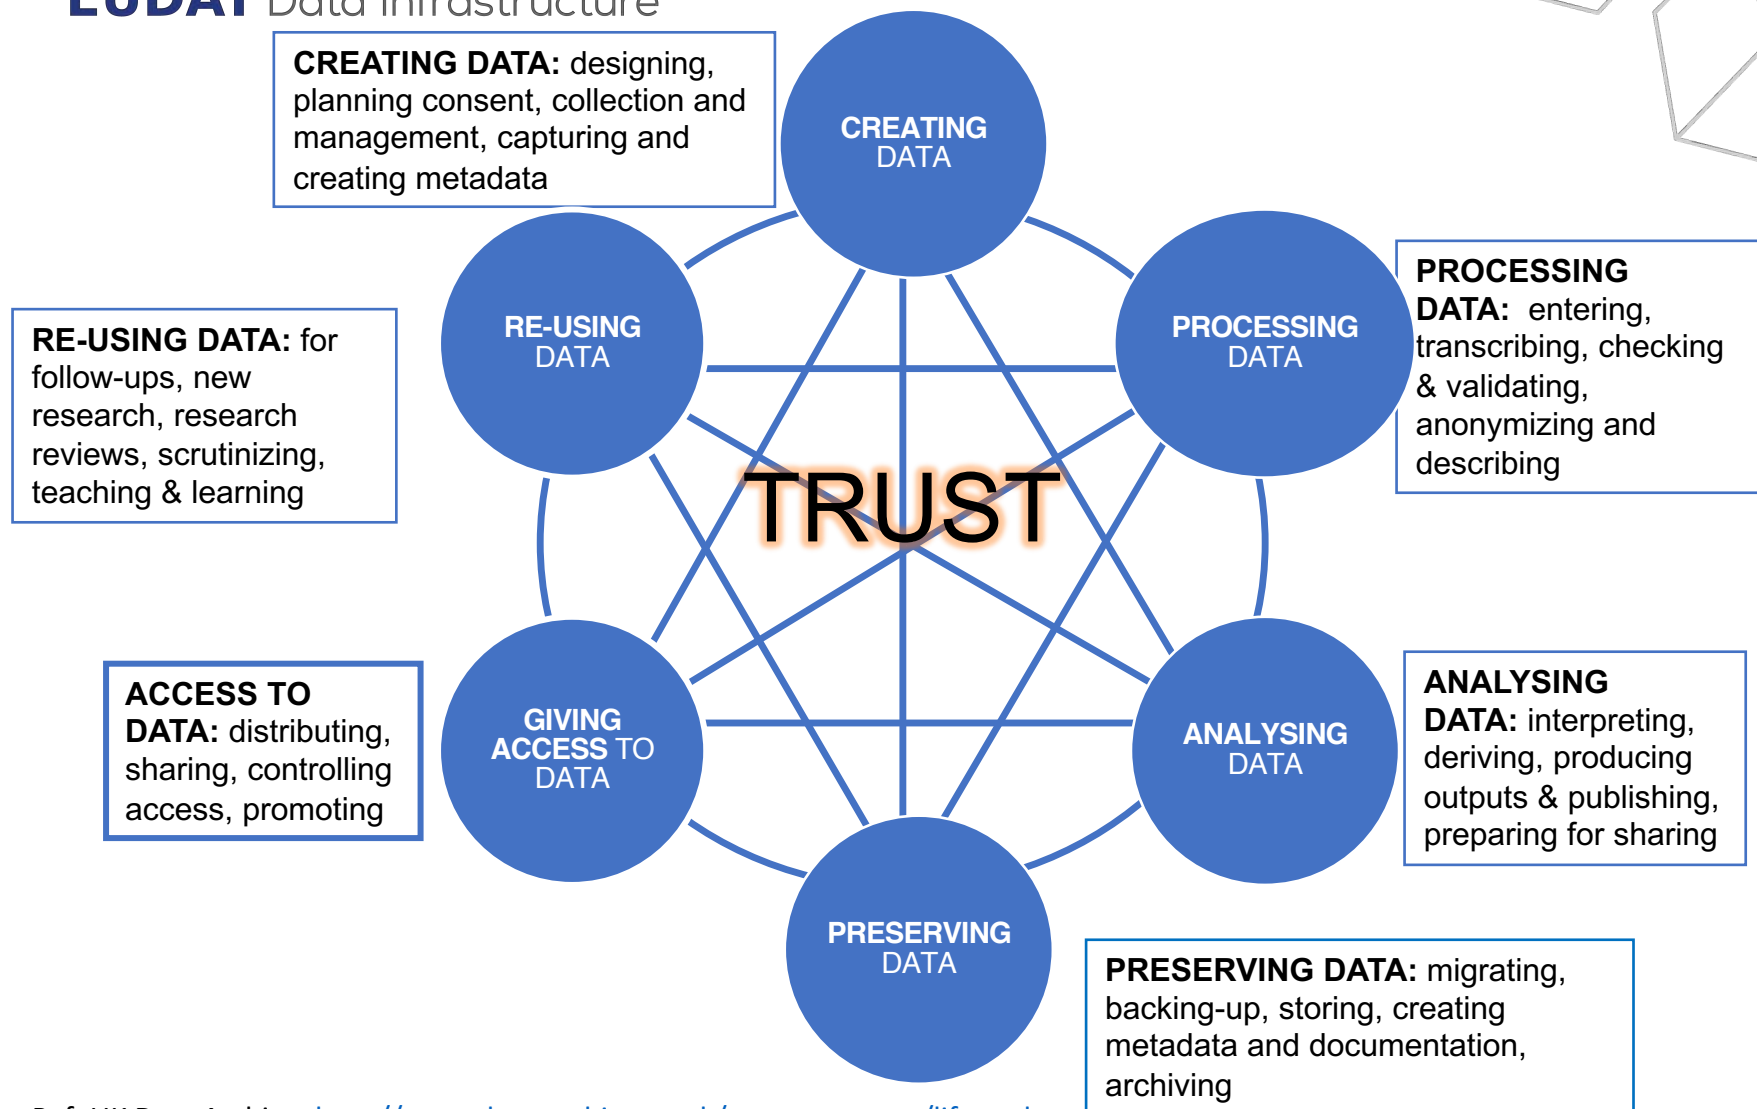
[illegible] Data infrastructure

CREATING DATA: designing, planning consent, collection and management, capturing and creating metadata

CREATING DATA

RE-USING DATA

PROCESSING DATA

PROCESSING DATA: entering, transcribing, checking & validating, anonymizing and describing

RE-USING DATA: for follow-ups, new research, research reviews, scrutinizing, teaching & learning

TRUST

ACCESS TO DATA: distributing, sharing, controlling access, promoting

GIVING ACCESS TO DATA

ANALYSING DATA

ANALYSING DATA: interpreting, deriving, producing outputs & publishing, preparing for sharing

PRESERVING DATA

PRESERVING DATA: migrating, backing-up, storing, creating metadata and documentation, archiving

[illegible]